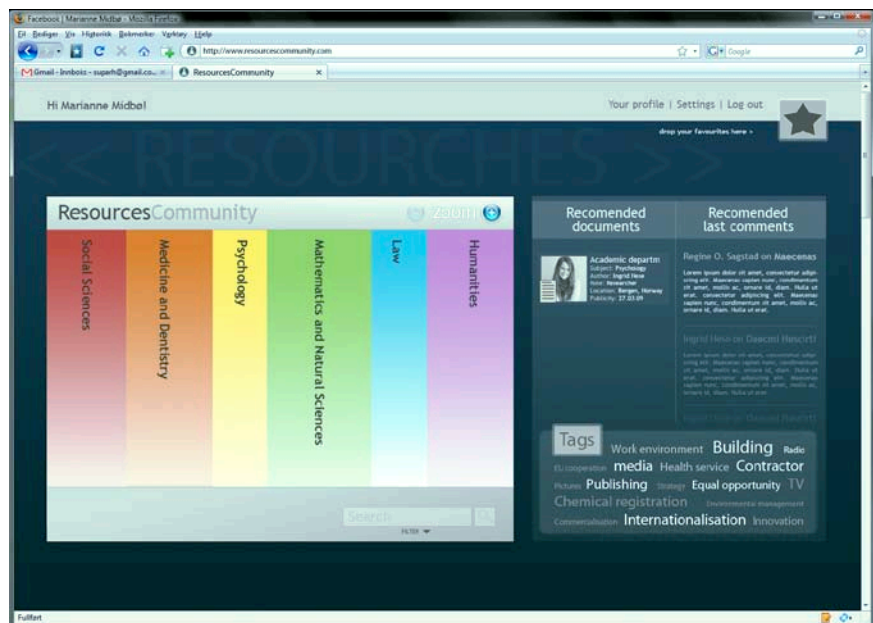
Facebook | Marianne Midbøl - Mozilla Firefox

Fil Rediger Vis Historikk Bokmerker Verktøy Hjelp

http://www.resourcescommunity.com

Google

Gmail - Innboks - suparh@gmail.co...

ResourcesCommunity

Hi Marianne Midbøl

Your profile | Settings | Log out

drop your favourites here >

<< RESOURCHES >>

ResourcesCommunity

Zoom

Social Sciences

Medicine and Dentistry

Psychology

Mathematics and Natural Sciences

Law

Humanities

Search

FILTER

Recomended documents

Recomended last comments

Academic departm
Subject: Psychology
Author: Ingrid Hese
Role: Researcher
Location: Bergen, Norway
Publicity: 27.03.09

Regine O. Sagstad on Naecenas

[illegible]

Ingrid Hese on Daecml Rescrtl

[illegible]

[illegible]

Tags

Work environment Building Radio

EU cooperation media Health service Contractor

Pictures Publishing Strategy Equal opportunity TV

Chemical registration Environmental management

Commercialisation Internationalisation Innovation

Fullført